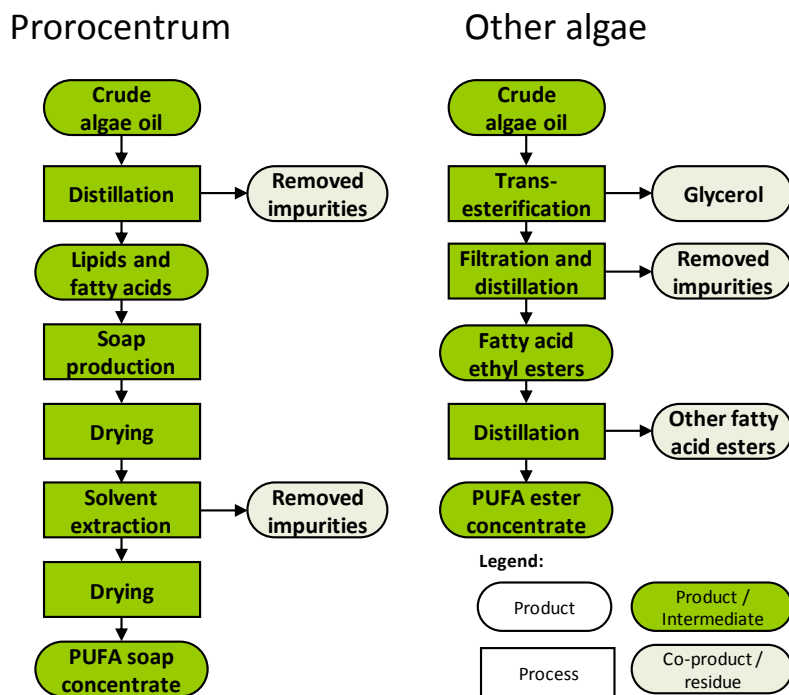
Prorocentrum

Crude algae oil

Distillation

Removed impurities

Lipids and fatty acids

Soap production

Drying

Solvent extraction

Removed impurities

Drying

PUFA soap concentrate

Other algae

Crude algae oil

Trans-esterification

Glycerol

Filtration and distillation

Removed impurities

Fatty acid ethyl esters

Distillation

Other fatty acid esters

PUFA ester concentrate

Legend:

Product

Product / Intermediate

Process

Co-product / residue